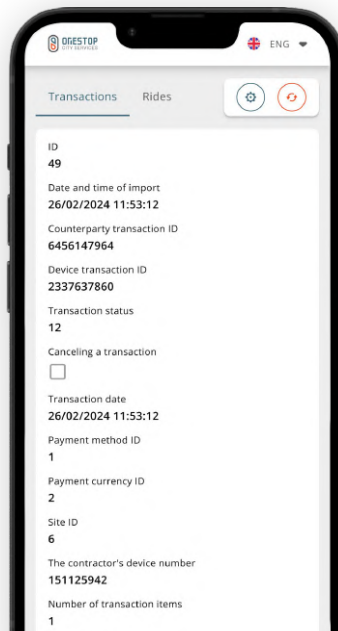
ONESTOP
CITY SERVICES

ENG

Transactions Rides

ID
49

Date and time of import
26/02/2024 11:53:12

Counterparty transaction ID
6456147964

Device transaction ID
2337637860

Transaction status
12

Canceling a transaction

Transaction date
26/02/2024 11:53:12

Payment method ID
1

Payment currency ID
2

Site ID
6

The contractor's device number
151125942

Number of transaction items
1